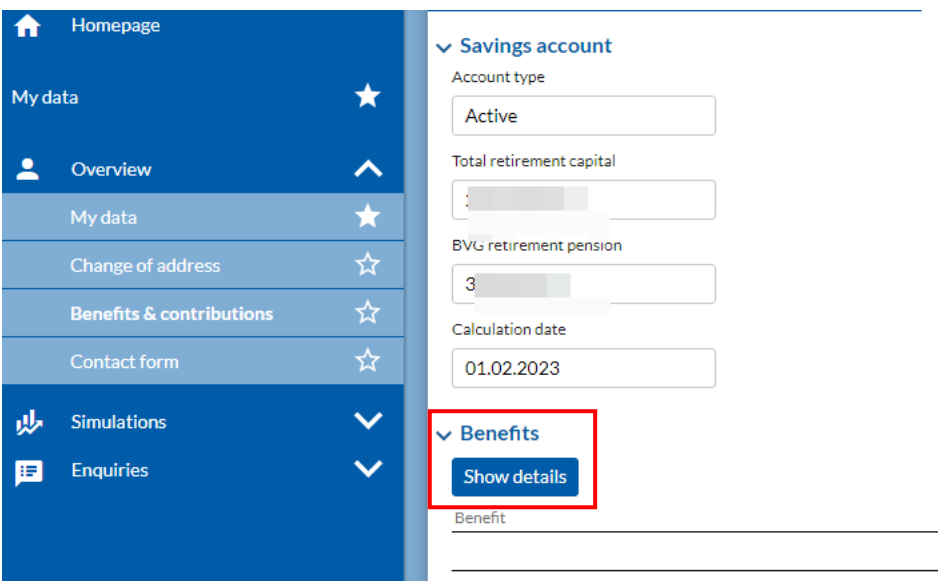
Homepage

My data

Overview

My data

Change of address

Benefits & contributions

Contact form

Simulations

Enquiries

Savings account

Account type

Active

Total retirement capital

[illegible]

BVG retirement pension

3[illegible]

Calculation date

01.02.2023

Benefits

Show details

Benefit